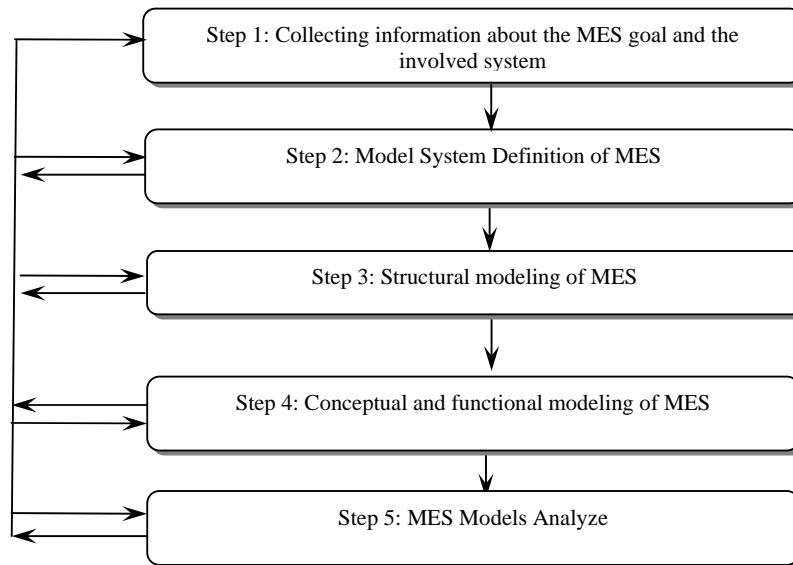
Step 1: Collecting information about the MES goal and the involved system

Step 2: Model System Definition of MES

Step 3: Structural modeling of MES

Step 4: Conceptual and functional modeling of MES

Step 5: MES Models Analyze